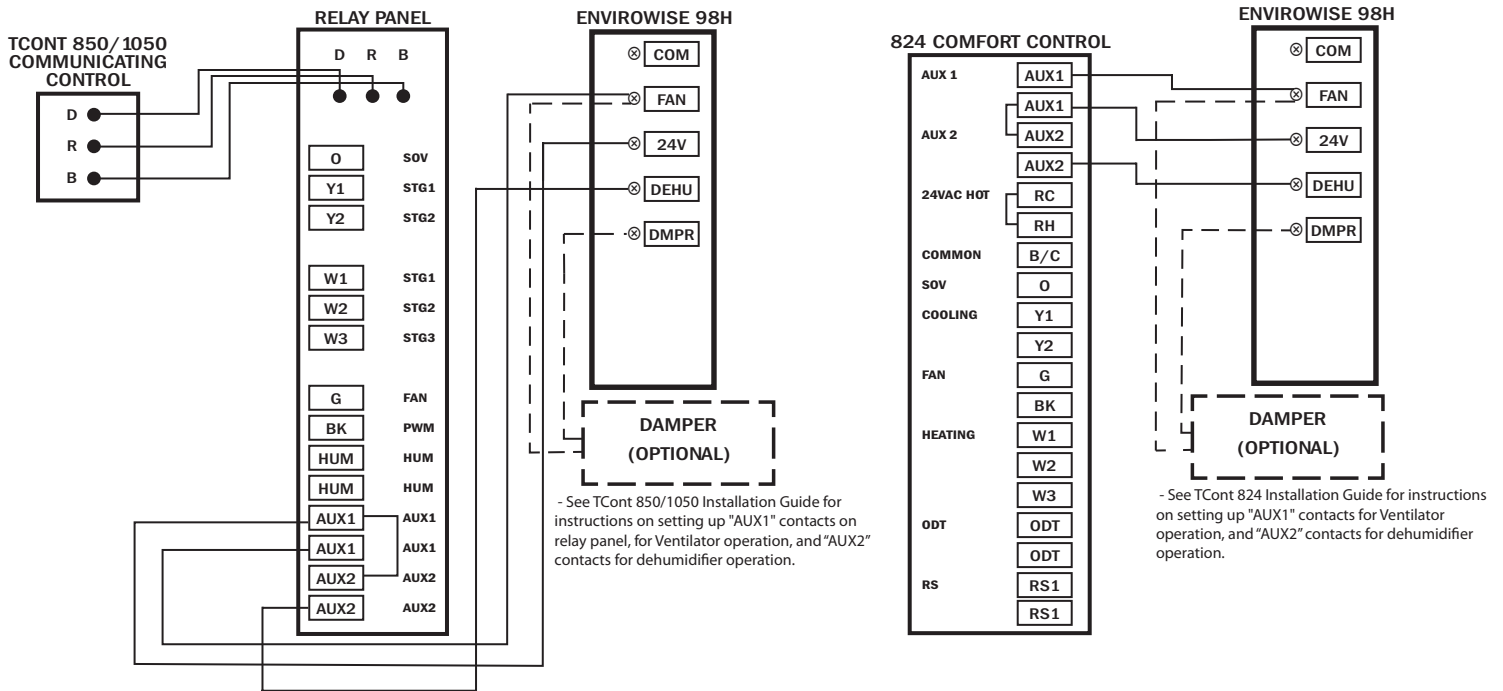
TCONT 850/1050 COMMUNICATING CONTROL

D
R
B

RELAY PANEL

D R B

O SOV
Y1 STG1
Y2 STG2

W1 STG1
W2 STG2
W3 STG3

G FAN
BK PWM
HUM HUM
HUM HUM
AUX1 AUX1
AUX1 AUX1
AUX2 AUX2
AUX2 AUX2

ENVIROWISE 98H

COM
FAN
24V
DEHU
DMPR

DAMPER (OPTIONAL)

- See TCont 850/1050 Installation Guide for instructions on setting up "AUX1" contacts on relay panel, for Ventilator operation, and "AUX2" contacts for dehumidifier operation.

824 COMFORT CONTROL

AUX 1 AUX1
AUX 2 AUX1
AUX2
AUX2
24VAC HOT RC
RH
COMMON B/C
SOV O
COOLING Y1
Y2
FAN G
BK
HEATING W1
W2
W3
ODT ODT
ODT
RS RS1
RS1

ENVIROWISE 98H

COM
FAN
24V
DEHU
DMPR

DAMPER (OPTIONAL)

- See TCont 824 Installation Guide for instructions on setting up "AUX1" contacts for Ventilator operation, and "AUX2" contacts for dehumidifier operation.